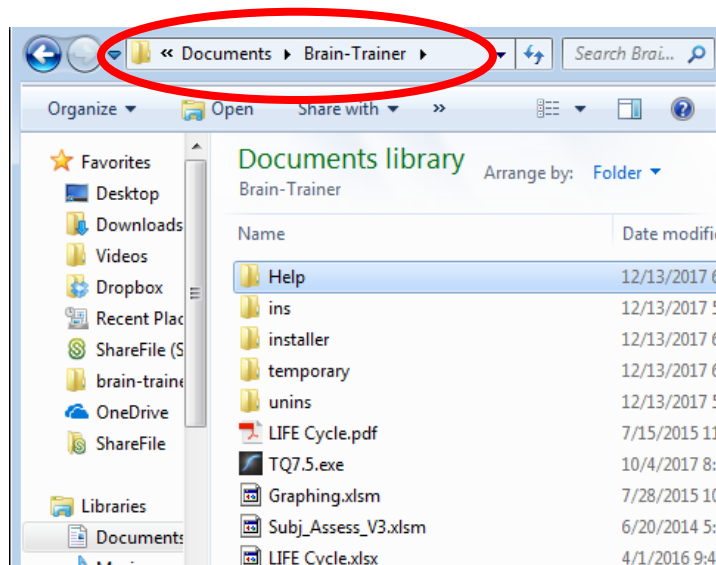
« Documents ▸ Brain-Trainer ▸

Search Brai...

Organize ▾ Open Share with ▾ »

Favorites
Desktop
Downloads
Videos
Dropbox
Recent Plac
ShareFile (S
brain-traine
OneDrive
ShareFile

Libraries
Documents

Documents library
Brain-Trainer

Arrange by: Folder ▾

| Name | Date modifi |
|---|---|
| Help | 12/13/2017 6 |
| ins | 12/13/2017 5 |
| installer | 12/13/2017 6 |
| temporary | 12/13/2017 6 |
| unins | 12/13/2017 5 |
| LIFE Cycle.pdf | 7/15/2015 11 |
| TQ7.5.exe | 10/4/2017 8: |
| Graphing.xlsm | 7/28/2015 10 |
| Subj_Assess_V3.xlsm | 6/20/2014 5: |
| LIFE Cycle.xlsx | 4/1/2016 9:4 |